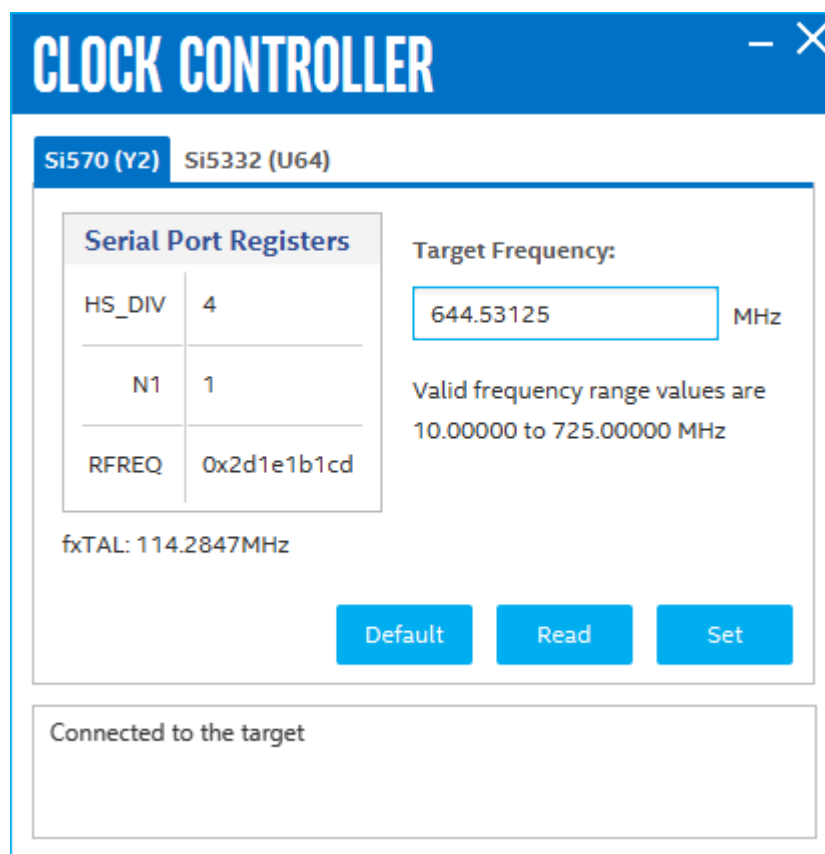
CLOCK CONTROLLER

Si570 (Y2) Si5332 (U64)

| Serial Port Registers | |
|---|---|
| HS_DIV | 4 |
| N1 | 1 |
| RFREQ | 0x2d1e1b1cd |

fxTAL: 114.2847MHz

Target Frequency:

644.53125 MHz

Valid frequency range values are 10.00000 to 725.00000 MHz

Default Read Set

Connected to the target